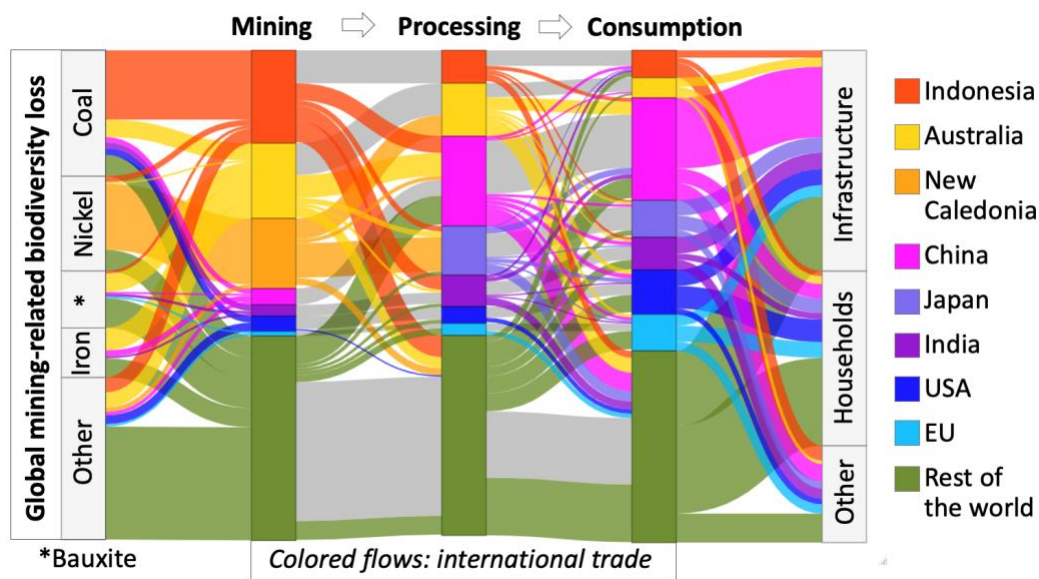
Mining Processing Consumption

Global mining-related biodiversity loss

Coal

Nickel

*

Iron

Other

Infrastructure

Households

Other

Indonesia

Australia

New Caledonia

China

Japan

India

USA

EU

Rest of the world

*Bauxite

Colored flows: international trade